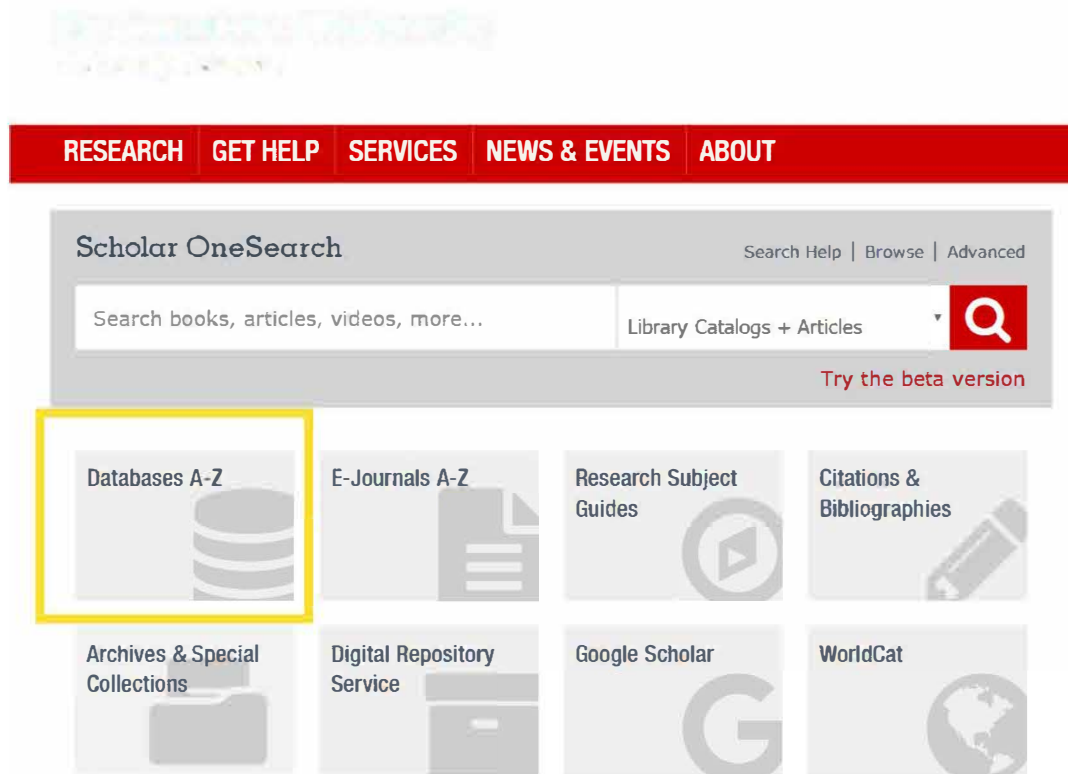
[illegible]
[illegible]

RESEARCH GET HELP SERVICES NEWS & EVENTS ABOUT

Scholar OneSearch

Search Help | Browse | Advanced

Search books, articles, videos, more...

Library Catalogs + Articles

Try the beta version

Databases A-Z

E-Journals A-Z

Research Subject Guides

Citations & Bibliographies

Archives & Special Collections

Digital Repository Service

Google Scholar

WorldCat